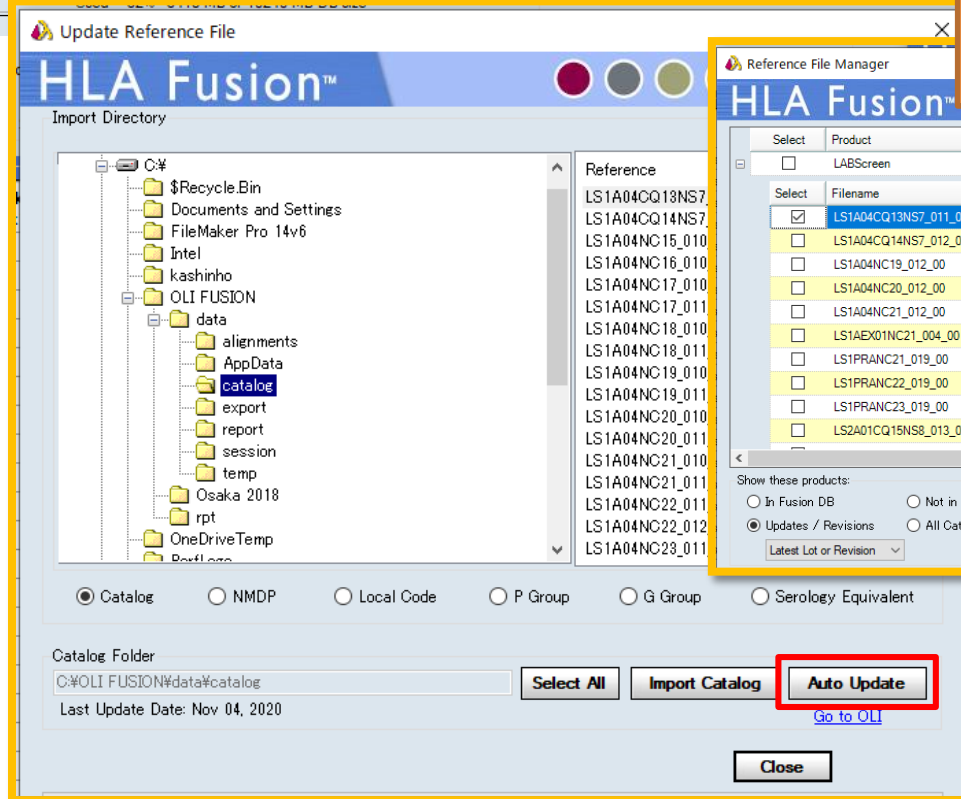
Update Reference File

HLA Fusion™

Import Directory

C:¥
$Recycle.Bin
Documents and Settings
FileMaker Pro 14v6
Intel
kashinho
OLI FUSION
data
alignments
AppData
catalog
export
report
session
temp
Osaka 2018
rpt
OneDriveTemp
PerfLogs

Reference
LS1A04CQ13NS7
LS1A04CQ14NS7
LS1A04NC15_010
LS1A04NC16_010
LS1A04NC17_010
LS1A04NC17_011
LS1A04NC18_010
LS1A04NC18_011
LS1A04NC19_010
LS1A04NC19_011
LS1A04NC20_010
LS1A04NC20_011
LS1A04NC21_010
LS1A04NC21_011
LS1A04NC22_011
LS1A04NC22_012
LS1A04NC23_011

Reference File Manager

HLA Fusion™

| Select | Product |
|---|---|
| ☐ | LABScreen |

| Select | Filename |
|---|---|
| ☑ | LS1A04CQ13NS7_011_0 |
| ☐ | LS1A04CQ14NS7_012_0 |
| ☐ | LS1A04NC19_012_00 |
| ☐ | LS1A04NC20_012_00 |
| ☐ | LS1A04NC21_012_00 |
| ☐ | LS1AEX01NC21_004_00 |
| ☐ | LS1PRANC21_019_00 |
| ☐ | LS1PRANC22_019_00 |
| ☐ | LS1PRANC23_019_00 |
| ☐ | LS2A01CQ15NS8_013_0 |

Show these products:
In Fusion DB
Not in
Updates / Revisions
All Cat
Latest Lot or Revision

Catalog
NMDP
Local Code
P Group
G Group
Serology Equivalent

Catalog Folder
C:¥OLI FUSION¥data¥catalog
Last Update Date: Nov 04, 2020

Select All
Import Catalog
Auto Update
Go to OLI

Close